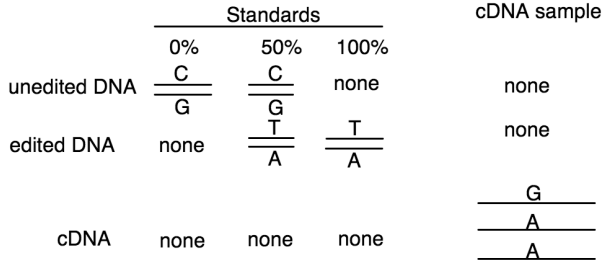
| | Standards | | | cDNA sample |
|---|---|---|---|---|
| | 0% | 50% | 100% | |
| unedited DNA | C G | C G | none | none |
| edited DNA | none | T A | T A | none |
| cDNA | none | none | none | G A A |